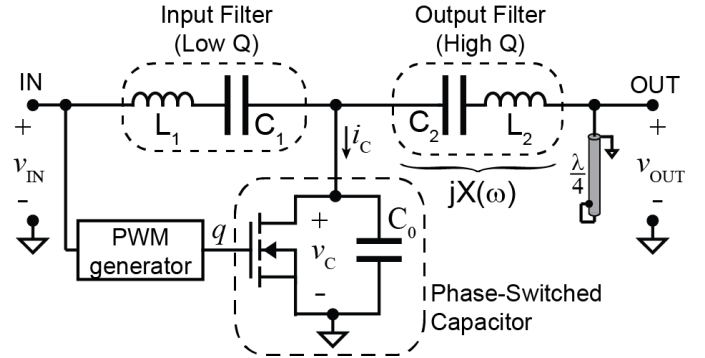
Input Filter
(Low Q)

Output Filter
(High Q)

IN

OUT

+

$v_{IN}$

-

$L_1$

$C_1$

$i_C$

$C_2$

$L_2$

$jX(\omega)$

$\frac{\lambda}{4}$

+

$v_{OUT}$

-

PWM generator

$q$

+

$v_C$

-

$C_0$

Phase-Switched Capacitor